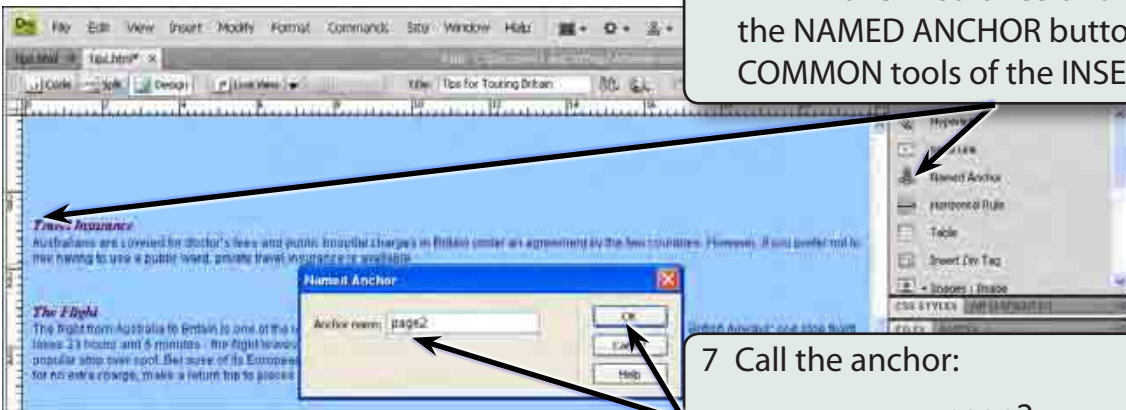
File Edit View Insert Modify Format Commands Site Window Help

tips.html × tips.html* ×

Code Split Design Live View Title: Tips for Touring Britain

the NAMED ANCHOR butto
COMMON tools of the INSE

Hyperlink
Email Link
Named Anchor
Horizontal Rule
Table
Insert Div Tag
Images : Image
CSS STYLES

Travel Insurance
Australians are covered for doctor's fees and public hospital charges in Britain under an agreement by the two countries. However, if you prefer not to risk having to use a public ward, private travel insurance is available.

The Flight
The flight from Australia to Britain is one of the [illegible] lasts 21 hours and 5 minutes - the flight leaves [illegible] popular stop over spot. Because of its European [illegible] for no extra charge, make a return trip to places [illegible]

British Airways' one stop flight

Named Anchor
Anchor name: page2
OK
Cancel
Help

7 Call the anchor: